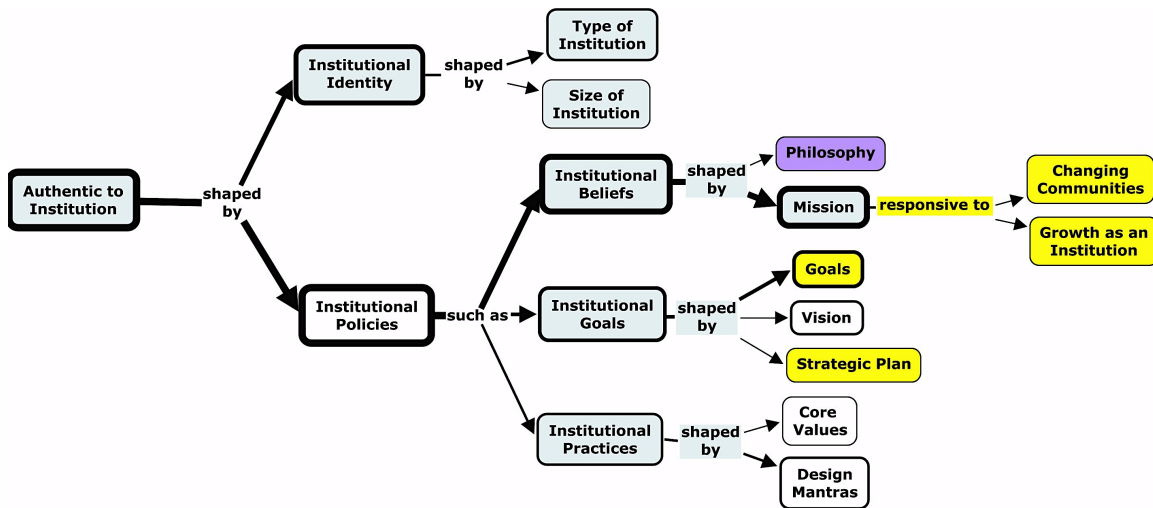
Authentic to Institution

shaped by

Institutional Identity

shaped by

Type of Institution

Size of Institution

Institutional Policies

such as

Institutional Beliefs

shaped by

Philosophy

Mission

responsive to

Changing Communities

Growth as an Institution

Institutional Goals

shaped by

Goals

Vision

Strategic Plan

Institutional Practices

shaped by

Core Values

Design Mantras